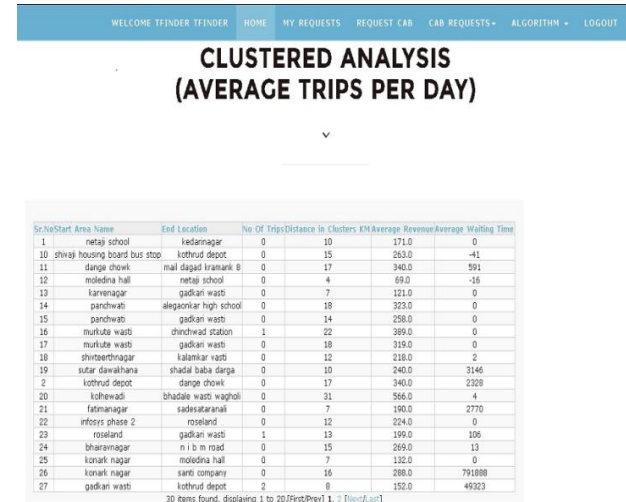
WELCOME TFINDER TFINDER HOME MY REQUESTS REQUEST CAB CAB REQUESTS ALGORITHM LOGOUT

CLUSTERED ANALYSIS (AVERAGE TRIPS PER DAY)

| Sr.No | Start Area Name | End Location | No Of Trips | Distance in Clusters KM | Average Revenue | Average Waiting Time |
|---|---|---|---|---|---|---|
| 1 | netaji school | kedarnagar | 0 | 10 | 171.0 | 0 |
| 10 | shivaji housing board bus stop | kothrud depot | 0 | 15 | 263.0 | -41 |
| 11 | dange chowk | mail dagad kramank 8 | 0 | 17 | 340.0 | 591 |
| 12 | moledina hall | netaji school | 0 | 4 | 69.0 | -16 |
| 13 | karvenagar | gadkari wasti | 0 | 7 | 121.0 | 0 |
| 14 | panchwati | alegaonkar high school | 0 | 18 | 323.0 | 0 |
| 15 | panchwati | gadkari wasti | 0 | 14 | 258.0 | 0 |
| 16 | murkute wasti | chinchwad station | 1 | 22 | 389.0 | 0 |
| 17 | murkute wasti | gadkari wasti | 0 | 18 | 319.0 | 0 |
| 18 | shivteerthnagar | kalamkar vasti | 0 | 12 | 218.0 | 2 |
| 19 | sutar dawakhana | shadal baba darga | 0 | 10 | 240.0 | 3146 |
| 2 | kothrud depot | dange chowk | 0 | 17 | 340.0 | 2328 |
| 20 | kolhewadi | bhadale wasti wagholi | 0 | 31 | 566.0 | 4 |
| 21 | fatimanagar | sadesataranali | 0 | 7 | 190.0 | 2770 |
| 22 | infosys phase 2 | roseland | 0 | 12 | 224.0 | 0 |
| 23 | roseland | gadkari wasti | 1 | 13 | 199.0 | 106 |
| 24 | bhairavnagar | n i b m road | 0 | 15 | 269.0 | 13 |
| 25 | konark nagar | moledina hall | 0 | 7 | 132.0 | 0 |
| 26 | konark nagar | santi company | 0 | 16 | 288.0 | 791888 |
| 27 | gadkari wasti | kothrud depot | 2 | 8 | 152.0 | 49323 |

30 items found, displaying 1 to 20.[First/Prev] 1, 2 [Next/Last]